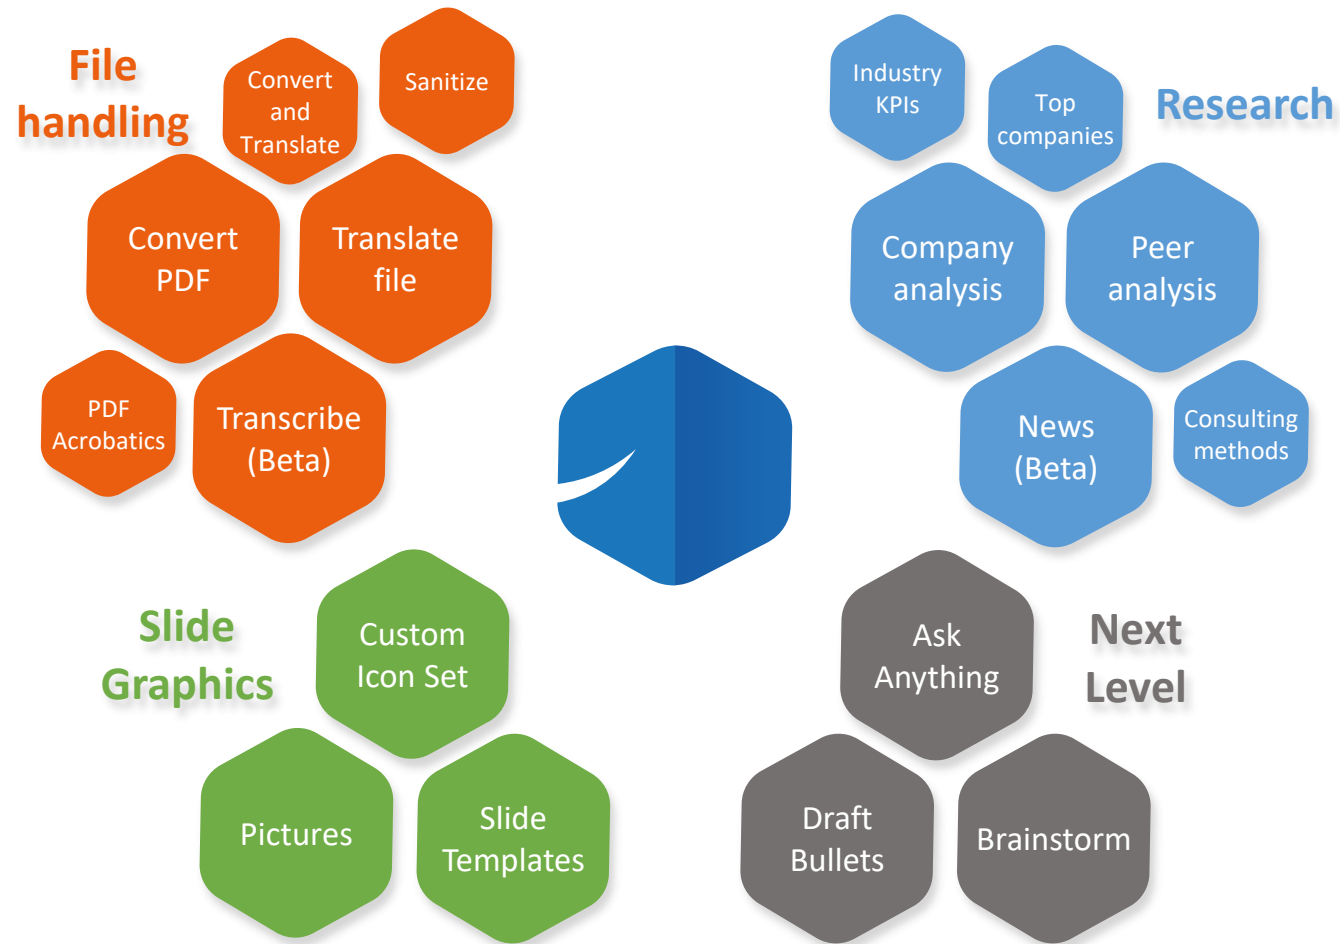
File handling

Convert and Translate

Sanitize

Convert PDF

Translate file

PDF Acrobatics

Transcribe (Beta)

Industry KPIs

Top companies

Research

Company analysis

Peer analysis

News (Beta)

Consulting methods

Slide Graphics

Custom Icon Set

Pictures

Slide Templates

Ask Anything

Next Level

Draft Bullets

Brainstorm